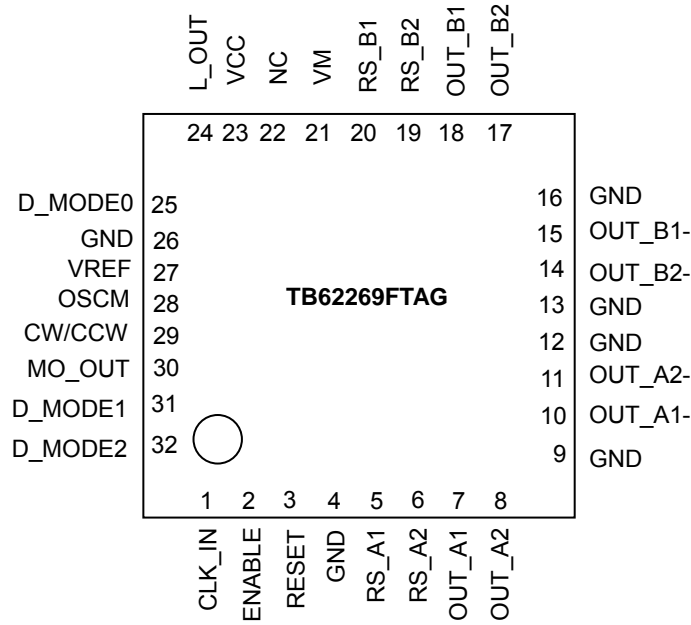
L_OUT VCC NC VM RS_B1 RS_B2 OUT_B1 OUT_B2

24 23 22 21 20 19 18 17

D_MODE0 25
GND 26
VREF 27
OSCM 28
CW/CCW 29
MO_OUT 30
D_MODE1 31
D_MODE2 32

TB62269FTAG

16 GND
15 OUT_B1-
14 OUT_B2-
13 GND
12 GND
11 OUT_A2-
10 OUT_A1-
9 GND

1 2 3 4 5 6 7 8

CLK_IN ENABLE RESET GND RS_A1 RS_A2 OUT_A1 OUT_A2